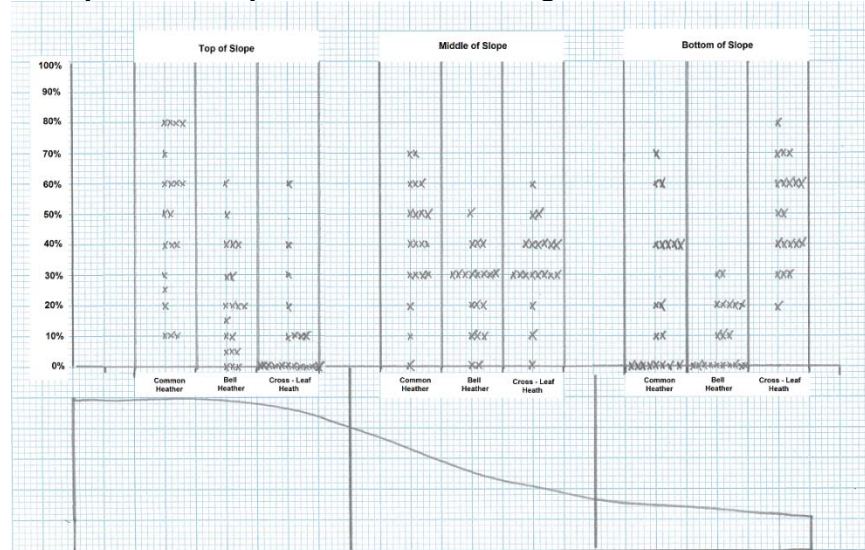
Top of Slope

Middle of Slope

Bottom of Slope

100%
90%
80%
70%
60%
50%
40%
30%
20%
10%
0%

Common Heather
Bell Heather
Cross - Leaf Heath

Common Heather
Bell Heather
Cross - Leaf Heath

Common Heather
Bell Heather
Cross - Leaf Heath